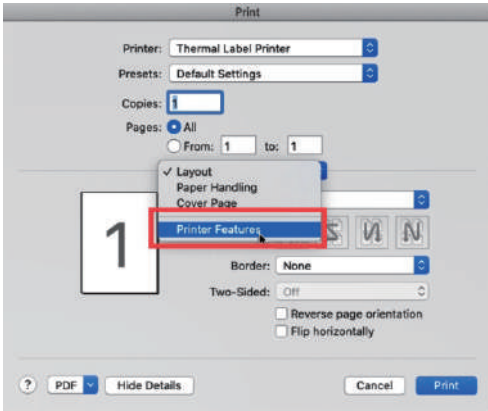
Print

Printer: Thermal Label Printer

Presets: Default Settings

Copies: 1

Pages: All

From: 1 to: 1

✓ Layout
Paper Handling
Cover Page
Printer Features

1

Border: None

Two-Sided: Off

Reverse page orientation

Flip horizontally

?

PDF

Hide Details

Cancel

Print